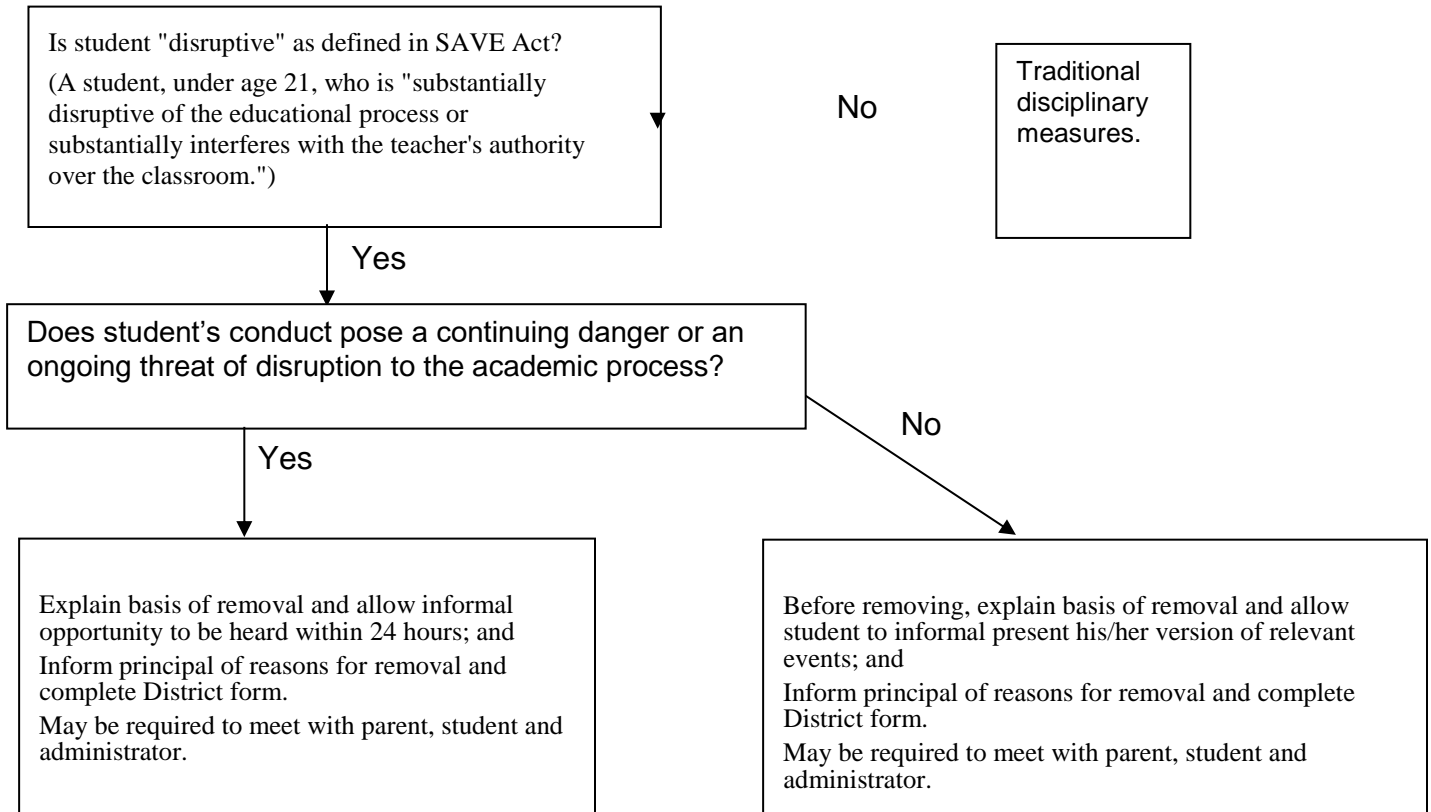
Is student "disruptive" as defined in SAVE Act?

(A student, under age 21, who is "substantially disruptive of the educational process or substantially interferes with the teacher's authority over the classroom.")

No

Traditional disciplinary measures.

Yes

Does student's conduct pose a continuing danger or an ongoing threat of disruption to the academic process?

No

Yes

Explain basis of removal and allow informal opportunity to be heard within 24 hours; and

Inform principal of reasons for removal and complete District form.

May be required to meet with parent, student and administrator.

Before removing, explain basis of removal and allow student to informal present his/her version of relevant events; and

Inform principal of reasons for removal and complete District form.

May be required to meet with parent, student and administrator.